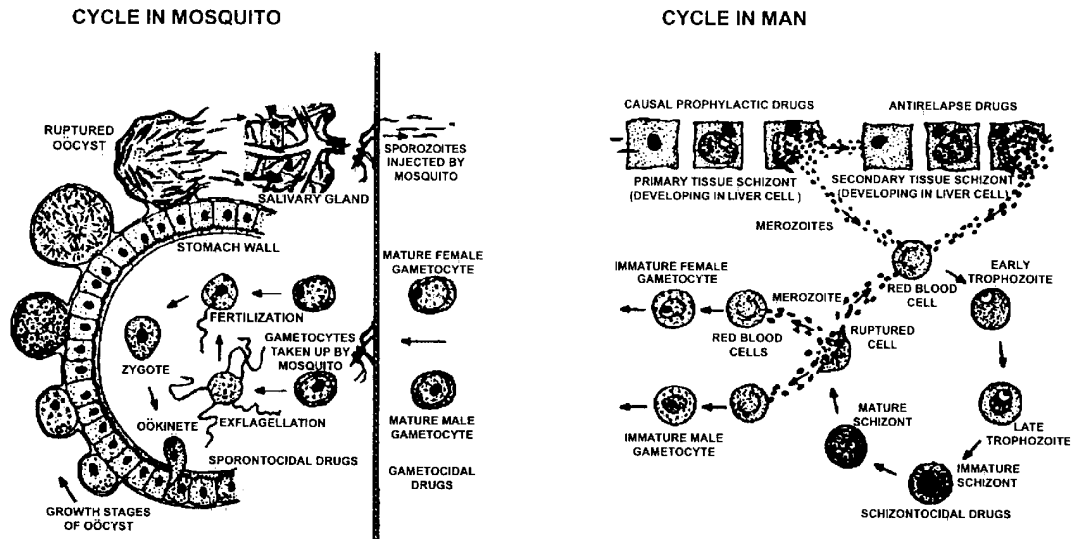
CYCLE IN MOSQUITO

CYCLE IN MAN

RUPTURED OÖCYST

SALIVARY GLAND

SPOROZOITES INJECTED BY MOSQUITO

STOMACH WALL

MATURE FEMALE GAMETOCYTE

FERTILIZATION

ZYGOTE

GAMETOCYTES TAKEN UP BY MOSQUITO

OÖKINETE

EXFLAGELLATION

MATURE MALE GAMETOCYTE

SPORONTOCIDAL DRUGS

GAMETOCIDAL DRUGS

GROWTH STAGES OF OÖCYST

CAUSAL PROPHYLACTIC DRUGS

ANTIRELAPSE DRUGS

PRIMARY TISSUE SCHIZONT (DEVELOPING IN LIVER CELL )

SECONDARY TISSUE SCHIZONT (DEVELOPING IN LIVER CELL)

MEROZOITES

IMMATURE FEMALE GAMETOCYTE

MEROZOITE

RED BLOOD CELL

EARLY TROPHOZOITE

RED BLOOD CELLS

RUPTURED CELL

MATURE SCHIZONT

LATE TROPHOZOITE

IMMATURE MALE GAMETOCYTE

IMMATURE SCHIZONT

SCHIZONTOCIDAL DRUGS